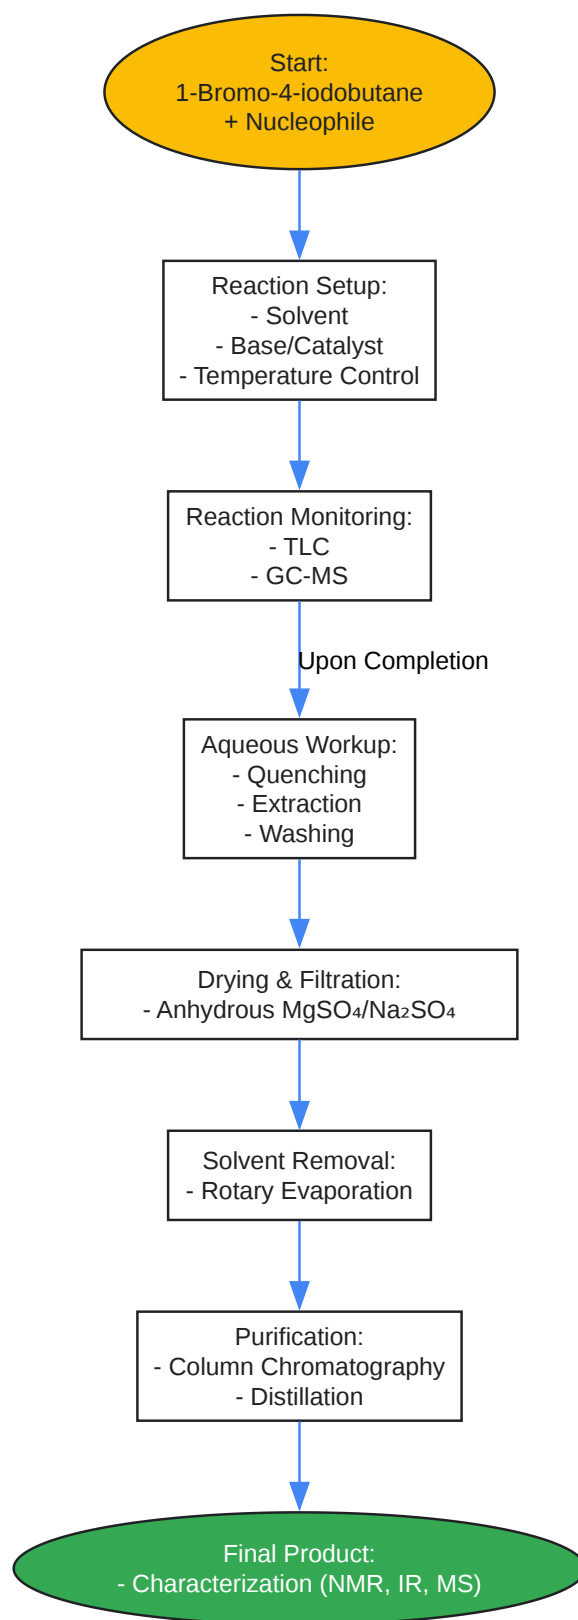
Start:
1-Bromo-4-iodobutane
+ Nucleophile

Reaction Setup:
- Solvent
- Base/Catalyst
- Temperature Control

Reaction Monitoring:
- TLC
- GC-MS

Upon Completion

Aqueous Workup:
- Quenching
- Extraction
- Washing

Drying & Filtration:
- Anhydrous $MgSO_4$/$Na_2SO_4$

Solvent Removal:
- Rotary Evaporation

Purification:
- Column Chromatography
- Distillation

Final Product:
- Characterization (NMR, IR, MS)